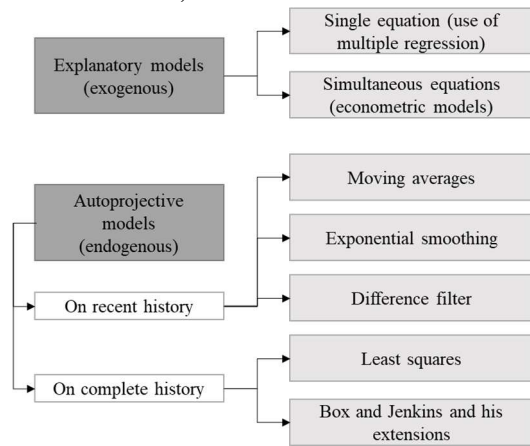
Explanatory models (exogenous)

Single equation (use of multiple regression)

Simultaneous equations (econometric models)

Autoprojective models (endogenous)

On recent history

Moving averages

Exponential smoothing

Difference filter

On complete history

Least squares

Box and Jenkins and his extensions